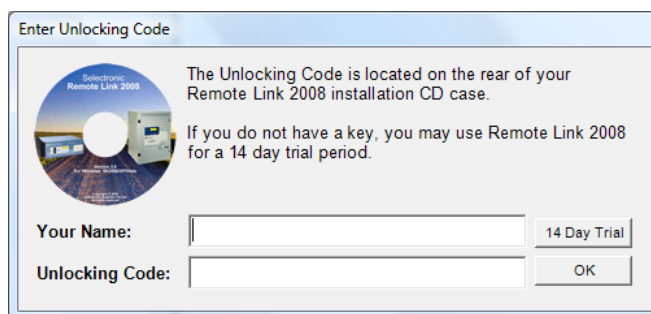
Enter Unlocking Code

Selectronic
Remote Link 2008

The Unlocking Code is located on the rear of your Remote Link 2008 installation CD case.

If you do not have a key, you may use Remote Link 2008 for a 14 day trial period.

Version 3.0
For Windows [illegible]

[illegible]

Your Name:

14 Day Trial

Unlocking Code:

OK